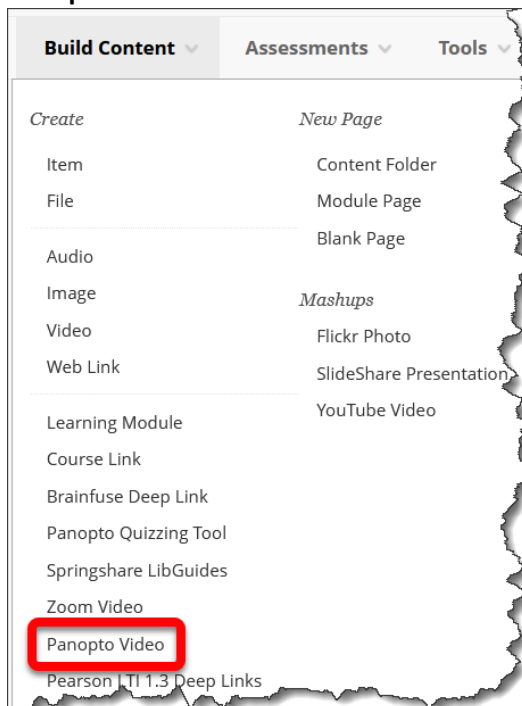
Build Content Assessments Tools

Create
Item
File

Audio
Image
Video
Web Link

Learning Module
Course Link
Brainfuse Deep Link
Panopto Quizzing Tool
Springshare LibGuides
Zoom Video
Panopto Video
Pearson LTI 1.3 Deep Links

New Page
Content Folder
Module Page
Blank Page

Mashups
Flickr Photo
SlideShare Presentation
YouTube Video